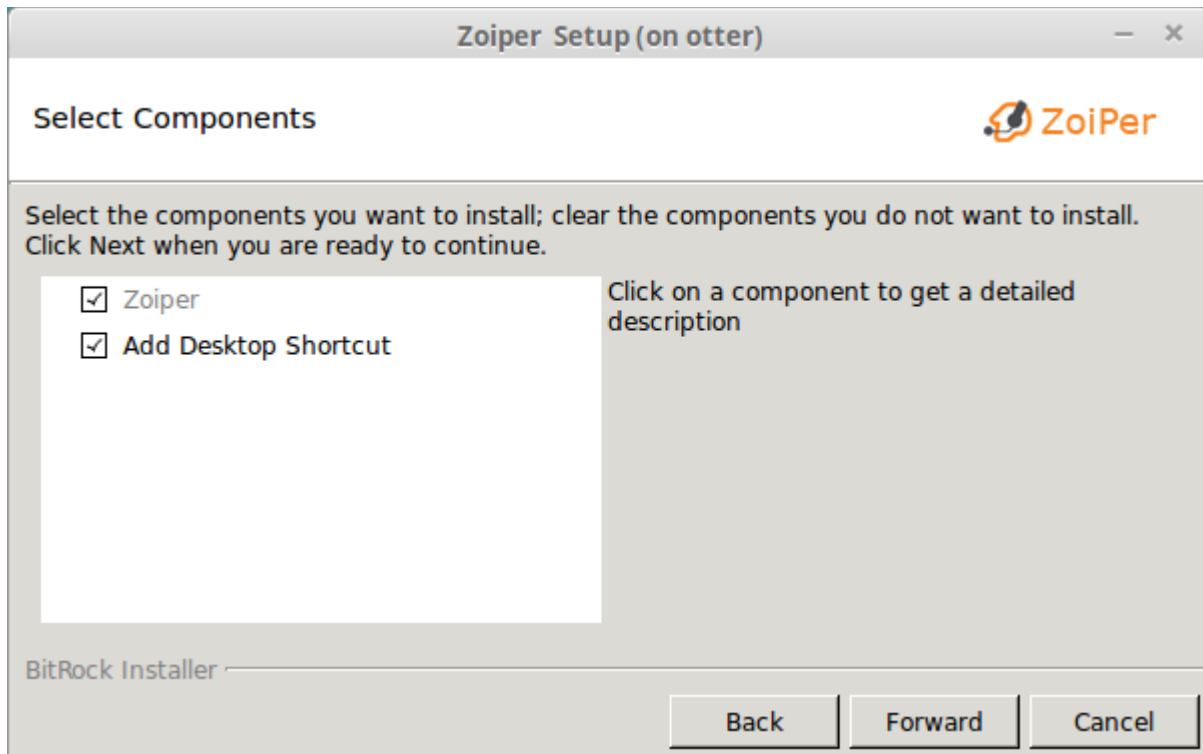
Zoiper Setup (on otter)

Select Components

ZoiPer

Select the components you want to install; clear the components you do not want to install. Click Next when you are ready to continue.

☑ Zoiper
☑ Add Desktop Shortcut

Click on a component to get a detailed description

BitRock Installer

Back Forward Cancel